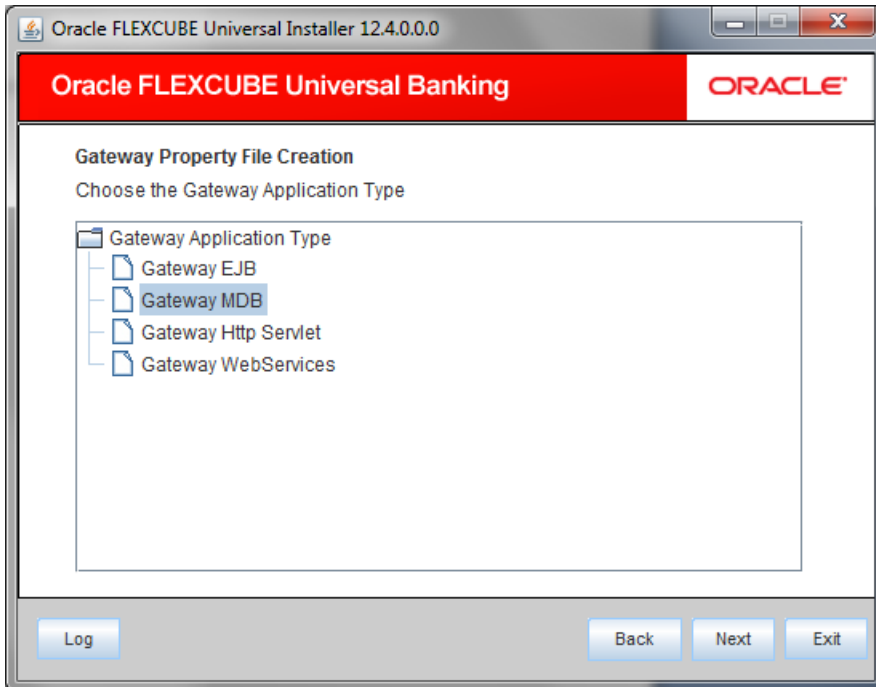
Oracle FLEXCUBE Universal Installer 12.4.0.0.0

Oracle FLEXCUBE Universal Banking

ORACLE

Gateway Property File Creation

Choose the Gateway Application Type

Gateway Application Type
Gateway EJB
Gateway MDB
Gateway Http Servlet
Gateway WebServices

Log

Back

Next

Exit